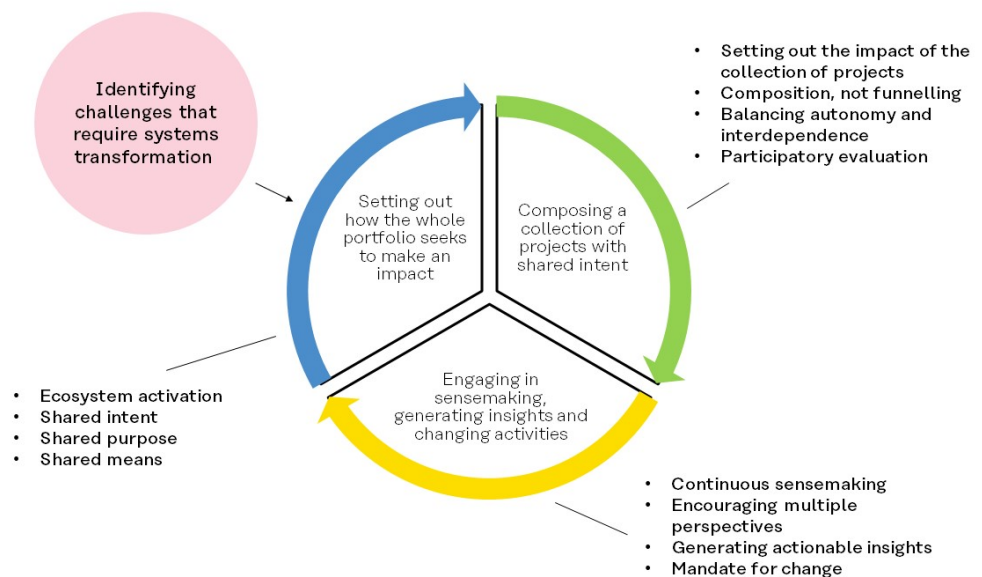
Identifying challenges that require systems transformation

Setting out how the whole portfolio seeks to make an impact

- Setting out the impact of the collection of projects
- Composition, not funnelling
- Balancing autonomy and interdependence
- Participatory evaluation

Composing a collection of projects with shared intent

- Ecosystem activation
- Shared intent
- Shared purpose
- Shared means

Engaging in sensemaking, generating insights and changing activities

- Continuous sensemaking
- Encouraging multiple perspectives
- Generating actionable insights
- Mandate for change